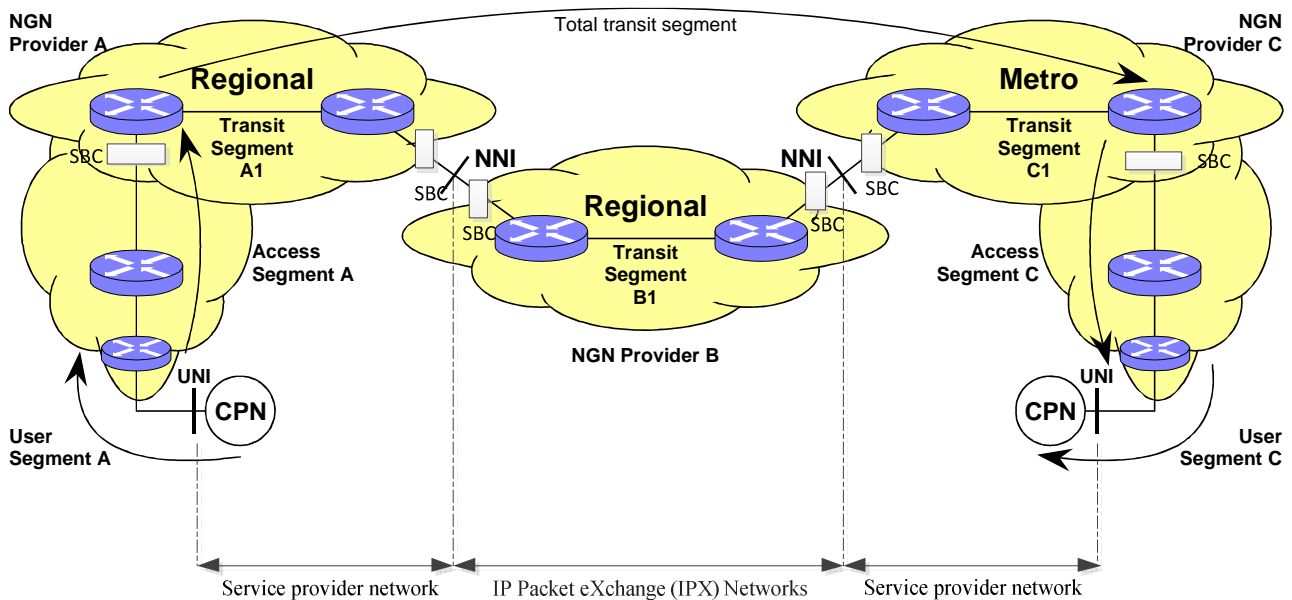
NGN Provider A

Total transit segment

NGN Provider C

Regional

Metro

Transit Segment A1

Transit Segment C1

SBC

SBC

NNI

NNI

SBC

SBC

Regional

SBC

SBC

Transit Segment B1

Access Segment A

Access Segment C

NGN Provider B

UNI

UNI

CPN

CPN

User Segment A

User Segment C

Service provider network

IP Packet eXchange (IPX) Networks

Service provider network